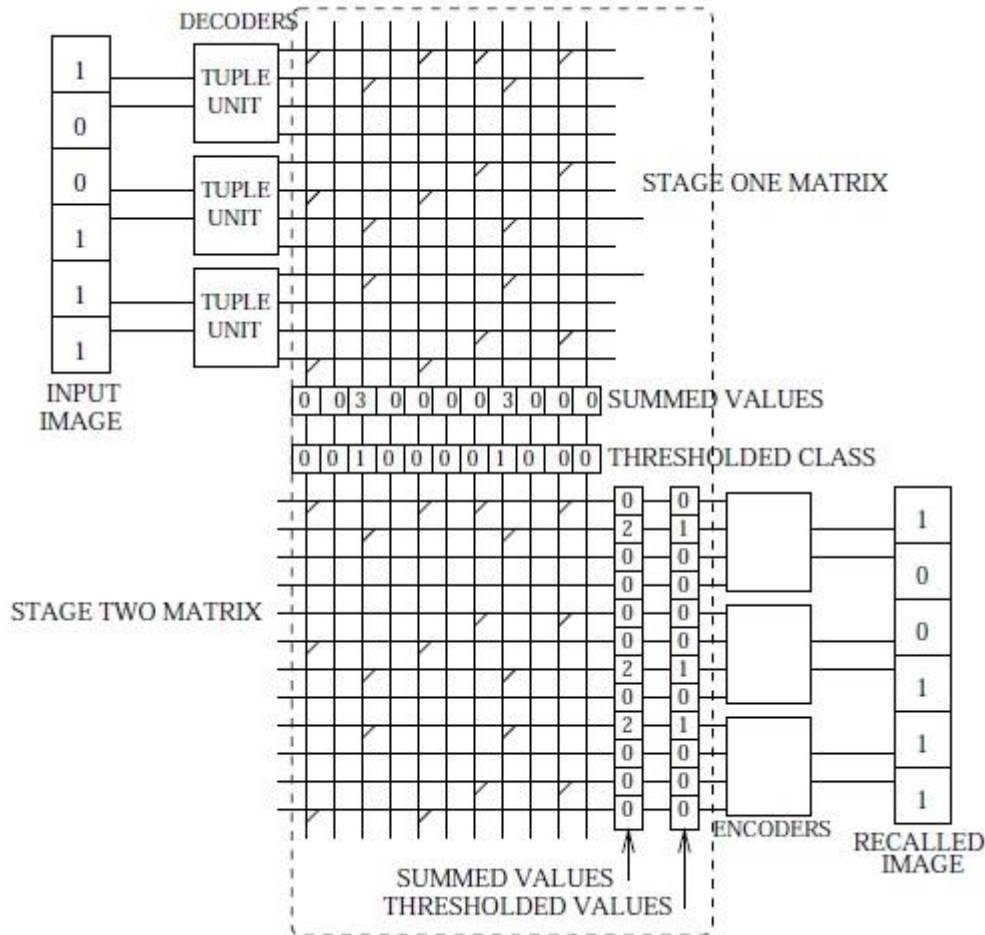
DECODERS

1
0
0
1
1
1

INPUT IMAGE

TUPLE UNIT
TUPLE UNIT
TUPLE UNIT

STAGE ONE MATRIX

0 0 3 0 0 0 0 3 0 0 0 SUMMED VALUES

0 0 1 0 0 0 0 1 0 0 0 THRESHOLDED CLASS

STAGE TWO MATRIX

0 2 0 0 0 0 2 0 2 0 0 0

0 1 0 0 0 0 1 0 1 0 0 0

ENCODERS

1
0
0
1
1
1

RECALLED IMAGE

SUMMED VALUES
THRESHOLDED VALUES